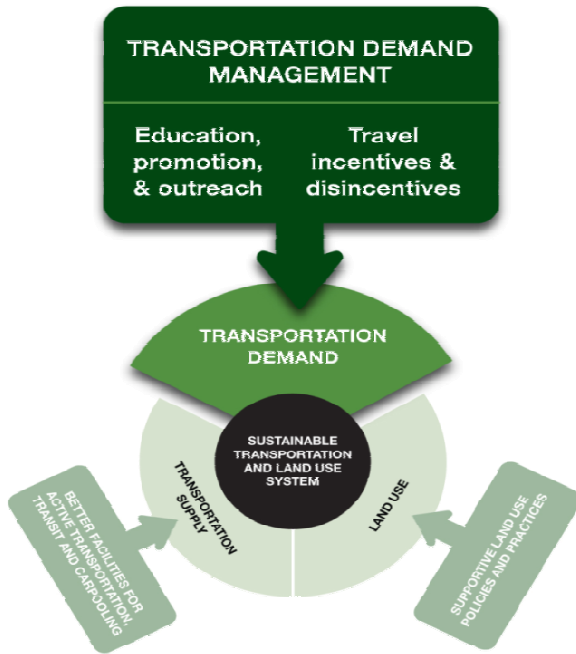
TRANSPORTATION DEMAND MANAGEMENT

Education, promotion, & outreach

Travel incentives & disincentives

TRANSPORTATION DEMAND

SUSTAINABLE TRANSPORTATION AND LAND USE SYSTEM

TRANSPORTATION SUPPLY

LAND USE

BETTER FACILITIES FOR ACTIVE TRANSPORTATION, TRANSIT AND CARPOOLING

SUPPORTIVE LAND USE POLICIES AND PRACTICES